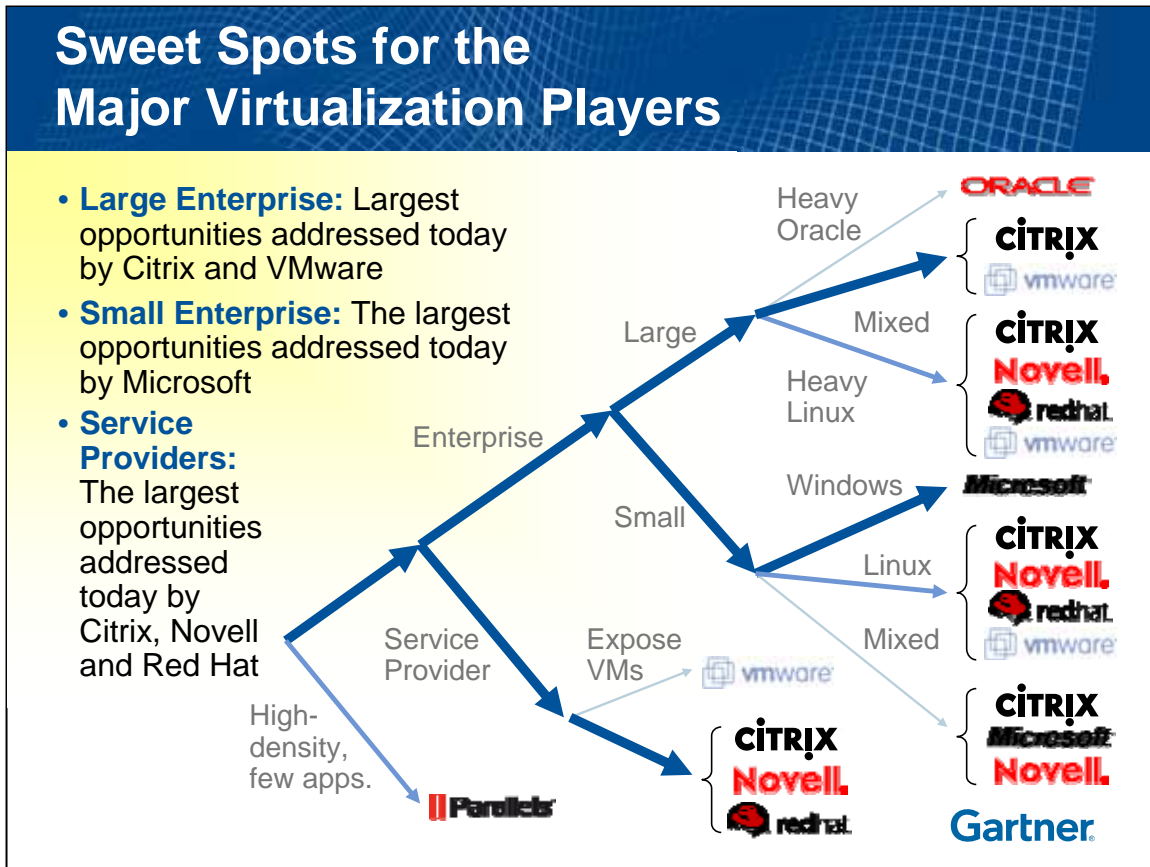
Sweet Spots for the Major Virtualization Players

• Large Enterprise: Largest opportunities addressed today by Citrix and VMware

• Small Enterprise: The largest opportunities addressed today by Microsoft

• Service Providers: The largest opportunities addressed today by Citrix, Novell and Red Hat

Enterprise

Large

Heavy Oracle

ORACLE

CITRIX
vmware

Mixed

Heavy Linux

CITRIX
Novell.
redhat.
vmware

Small

Windows

Microsoft

Linux

CITRIX
Novell.
redhat.
vmware

Mixed

CITRIX
Microsoft
Novell.

Service Provider

Expose VMs

vmware

CITRIX
Novell.
redhat.

High-density, few apps.

Parallels

Gartner.